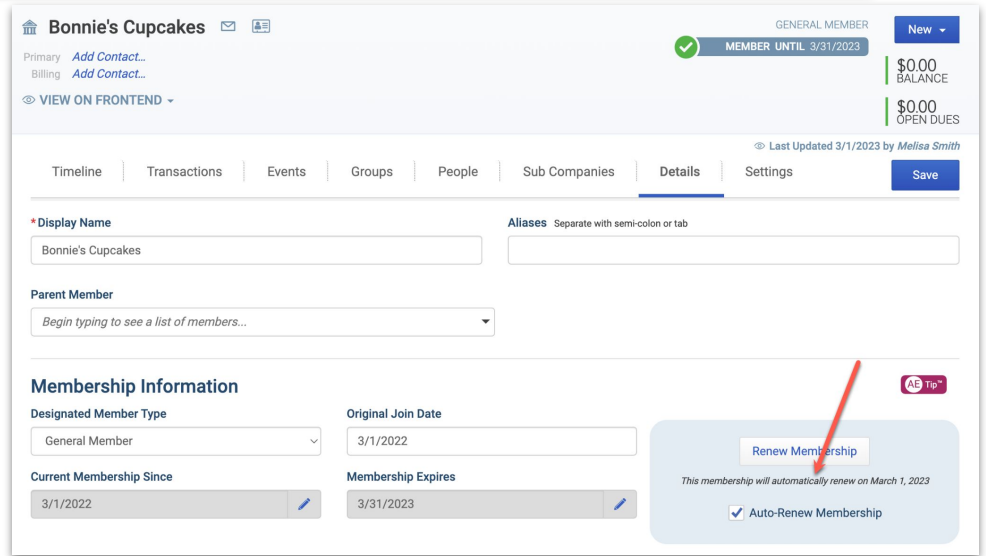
Bonnie's Cupcakes

Primary Add Contact...
Billing Add Contact...

VIEW ON FRONTEND

GENERAL MEMBER
MEMBER UNTIL 3/31/2023

New

$0.00
BALANCE

$0.00
OPEN DUES

Last Updated 3/1/2023 by Melisa Smith

Timeline | Transactions | Events | Groups | People | Sub Companies | Details | Settings

Save

*Display Name
Bonnie's Cupcakes

Aliases Separate with semi-colon or tab

Parent Member
Begin typing to see a list of members...

Membership Information

AE Tip™

Designated Member Type
General Member

Original Join Date
3/1/2022

Current Membership Since
3/1/2022

Membership Expires
3/31/2023

Renew Membership

This membership will automatically renew on March 1, 2023

Auto-Renew Membership